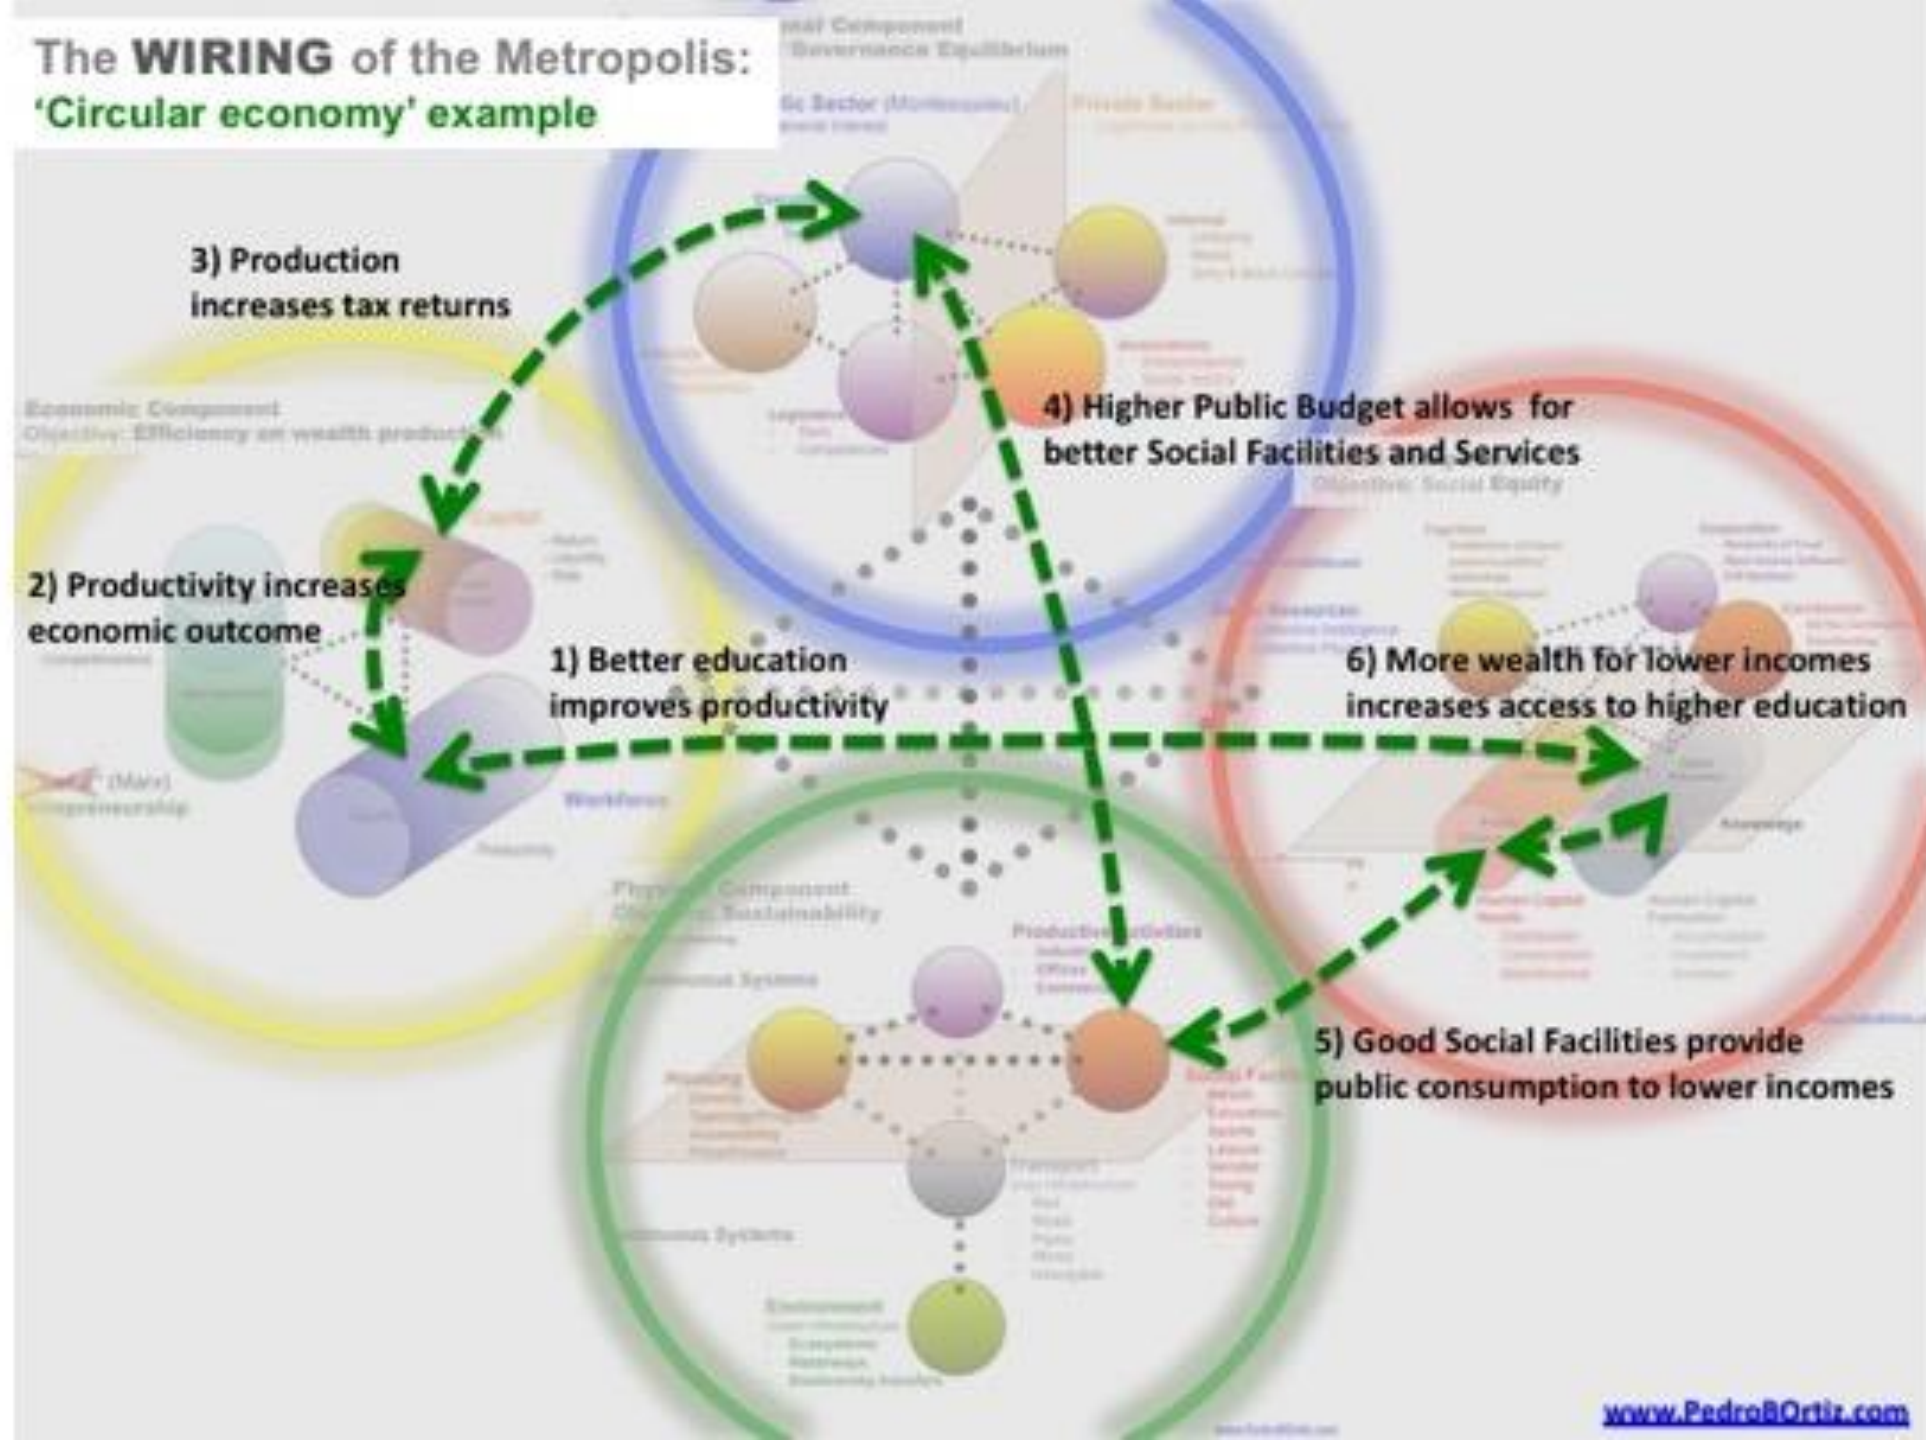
The WIRING of the Metropolis:
'Circular economy' example

3) Production increases tax returns

Economic Component
Objective: Efficiency on wealth production

2) Productivity increases economic outcome

1) Better education improves productivity

4) Higher Public Budget allows for better Social Facilities and Services

Objective: Social Equity

6) More wealth for lower incomes increases access to higher education

Workforce

Physical Component
Objective: Sustainability

Productive Activities

5) Good Social Facilities provide public consumption to lower incomes

Environment

www.PedroBOrtiz.com